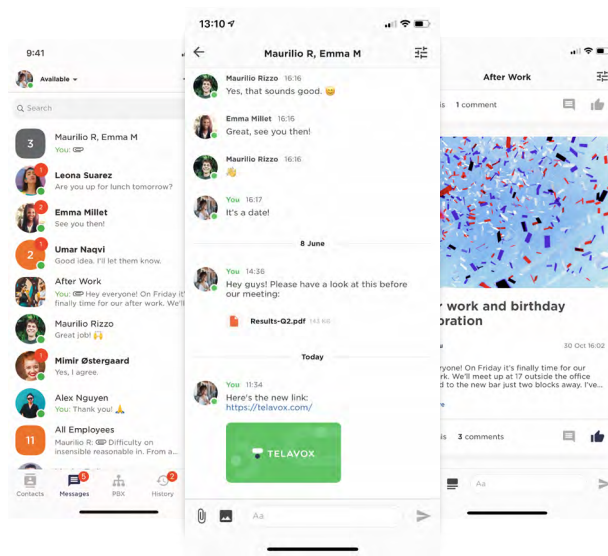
9:41

Available

Search

3 Maurilio R, Emma M
You:

Leona Suarez
Are you up for lunch tomorrow?

Emma Millet
See you then!

Umar Naqvi
Good idea. I'll let them know.

After Work
You: Hey everyone! On Friday it's finally time for our after work. We'll

Maurilio Rizzo
Great job! 🙌

Mimir Østergaard
Yes, I agree.

Alex Nguyen
You: Thank you! 🙏

11 All Employees
Maurilio R: Difficulty on insensible reasonable in. Every

Contacts Messages PBX History

13:10

Maurilio R, Emma M

Maurilio Rizzo 16:16
Yes, that sounds good. 😊

Emma Millet 16:16
Great, see you then!

Maurilio Rizzo 16:16
👋

You 16:17
It's a date!

8 June

You 14:36
Hey guys! Please have a look at this before our meeting:

Results-Q2.pdf 143 KB

Today

You 11:34
Here's the new link:
https://telavox.com/

TELAVOX

Aa

After Work

is 1 comment

y work and birthday
oration

30 Oct 16:02

yone! On Friday it's finally time for our
r. We'll meet up at 17 outside the office
d to the new bar just two blocks away. I've...

re

is 3 comments

Aa